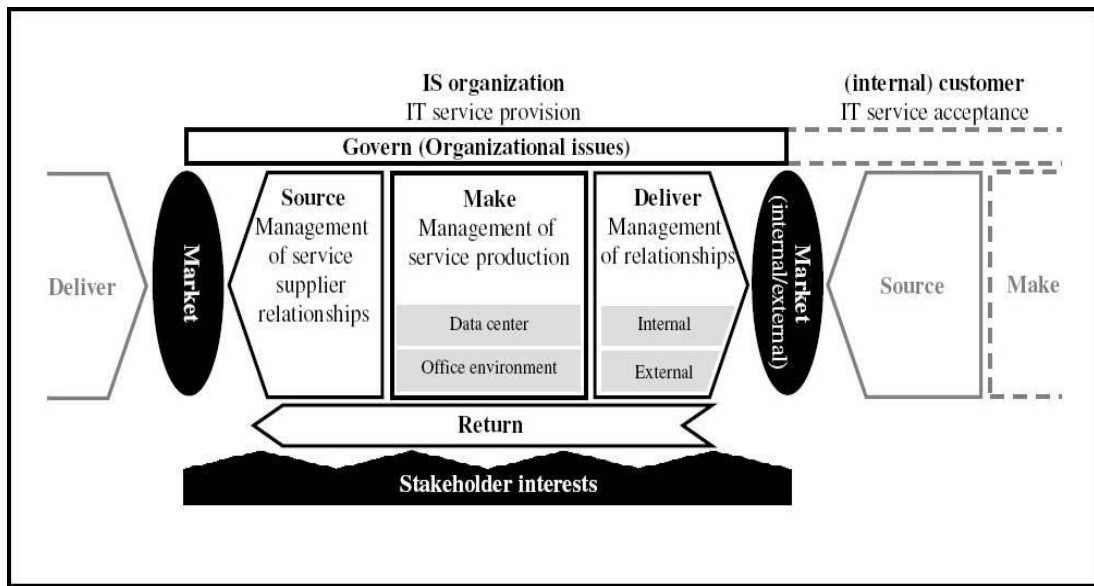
IS organization
IT service provision

(internal) customer
IT service acceptance

Govern (Organizational issues)

Deliver

Market

Source
Management of service supplier relationships

Make
Management of service production

Data center

Office environment

Deliver
Management of relationships

Internal

External

Market (internal/external)

Source

Make

Return

Stakeholder interests